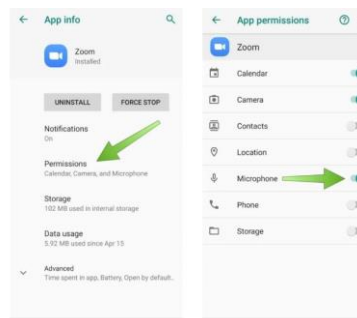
App info

Zoom
Installed

UNINSTALL
FORCE STOP

Notifications
On

Permissions
Calendar, Camera, and Microphone

Storage
102 MB used in internal storage

Data usage
5.92 MB used since Apr 15

Advanced
Time spent in app, Battery, Open by default.

App permissions

Zoom

Calendar

Camera

Contacts

Location

Microphone

Phone

Storage